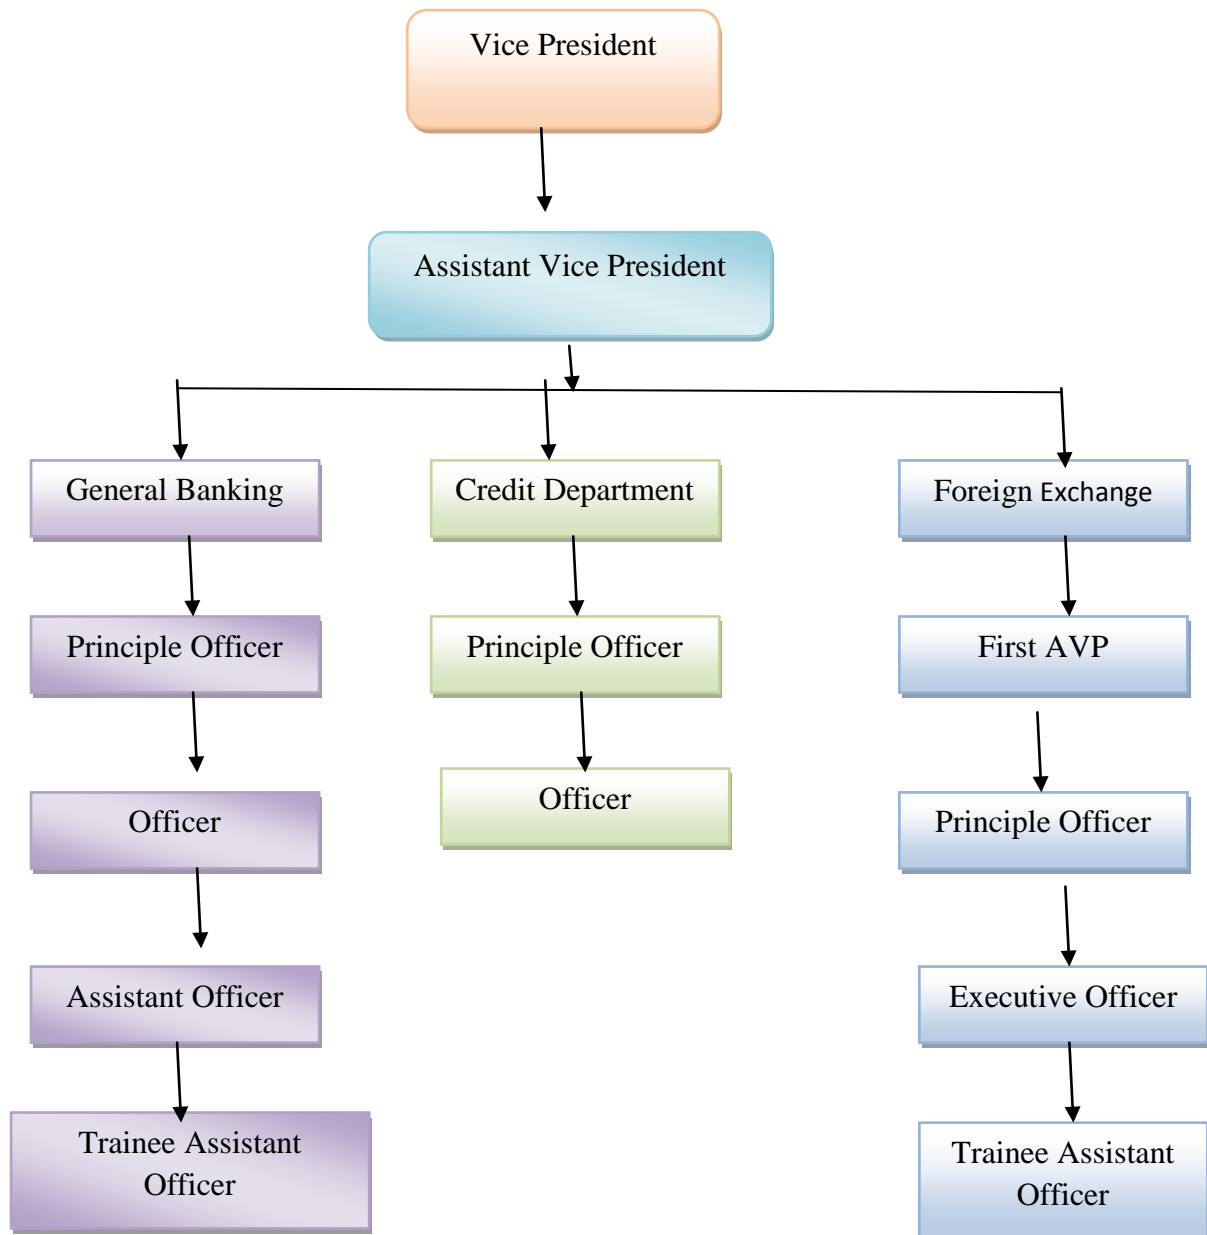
Vice President

Assistant Vice President

General Banking

Principle Officer

Officer

Assistant Officer

Trainee Assistant Officer

Credit Department

Principle Officer

Officer

Foreign Exchange

First AVP

Principle Officer

Executive Officer

Trainee Assistant Officer